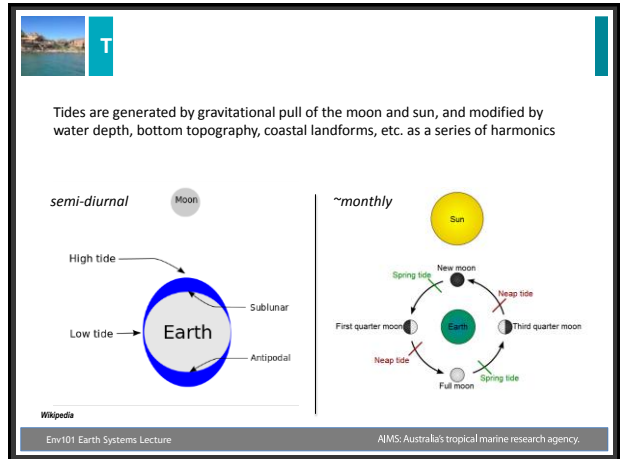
T

Tides are generated by gravitational pull of the moon and sun, and modified by water depth, bottom topography, coastal landforms, etc. as a series of harmonics

semi-diurnal

Moon

High tide

Low tide

Earth

Sublunar

Antipodal

~monthly

Sun

New moon

Spring tide

Neap tide

First quarter moon

Earth

Third quarter moon

Neap tide

Full moon

Spring tide

Wikipedia

Env101 Earth Systems Lecture

AIMS: Australia's tropical marine research agency.